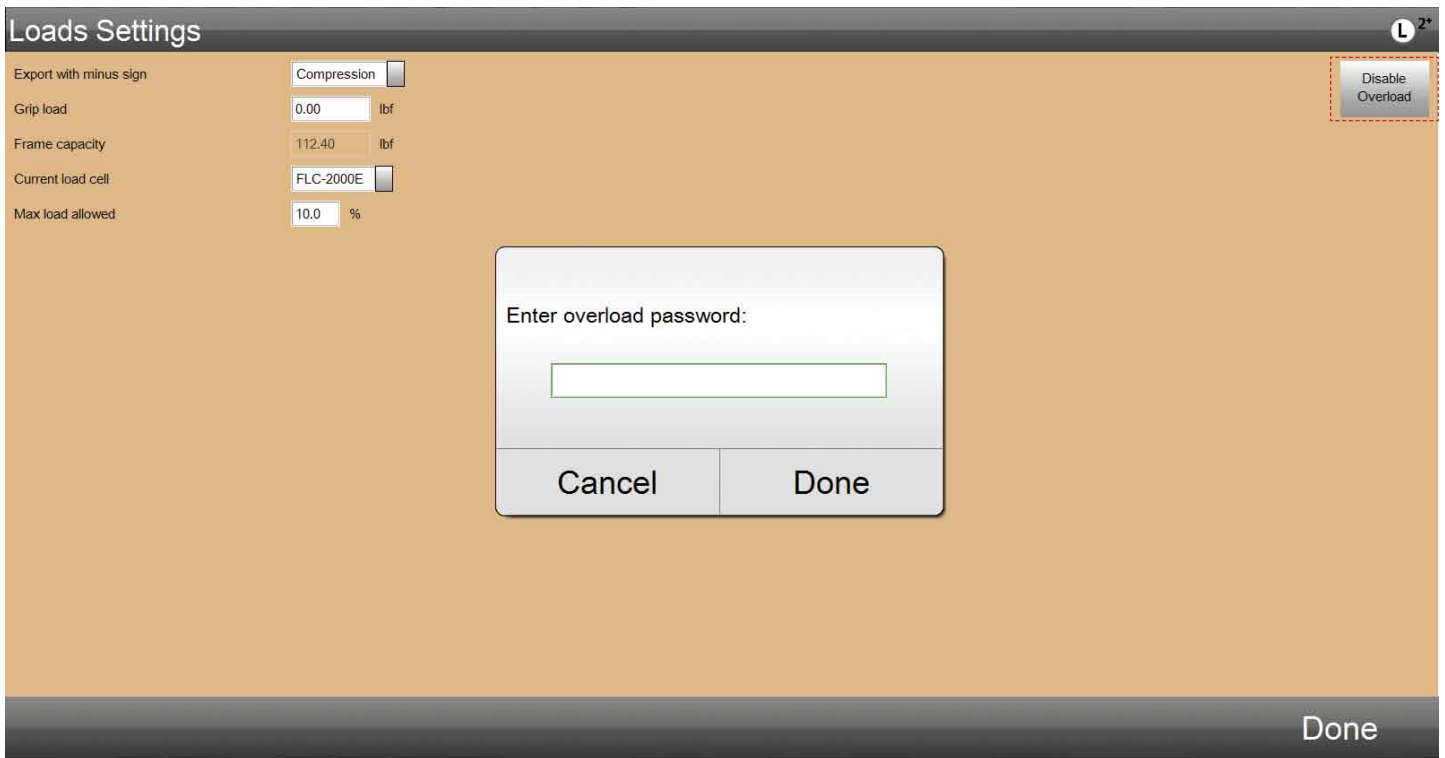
Loads Settings

L 2+

Export with minus sign | Compression

Grip load | 0.00 | lbf

Frame capacity | 112.40 | lbf

Current load cell | FLC-2000E

Max load allowed | 10.0 | %

Disable Overload

Enter overload password:

Cancel

Done

Done